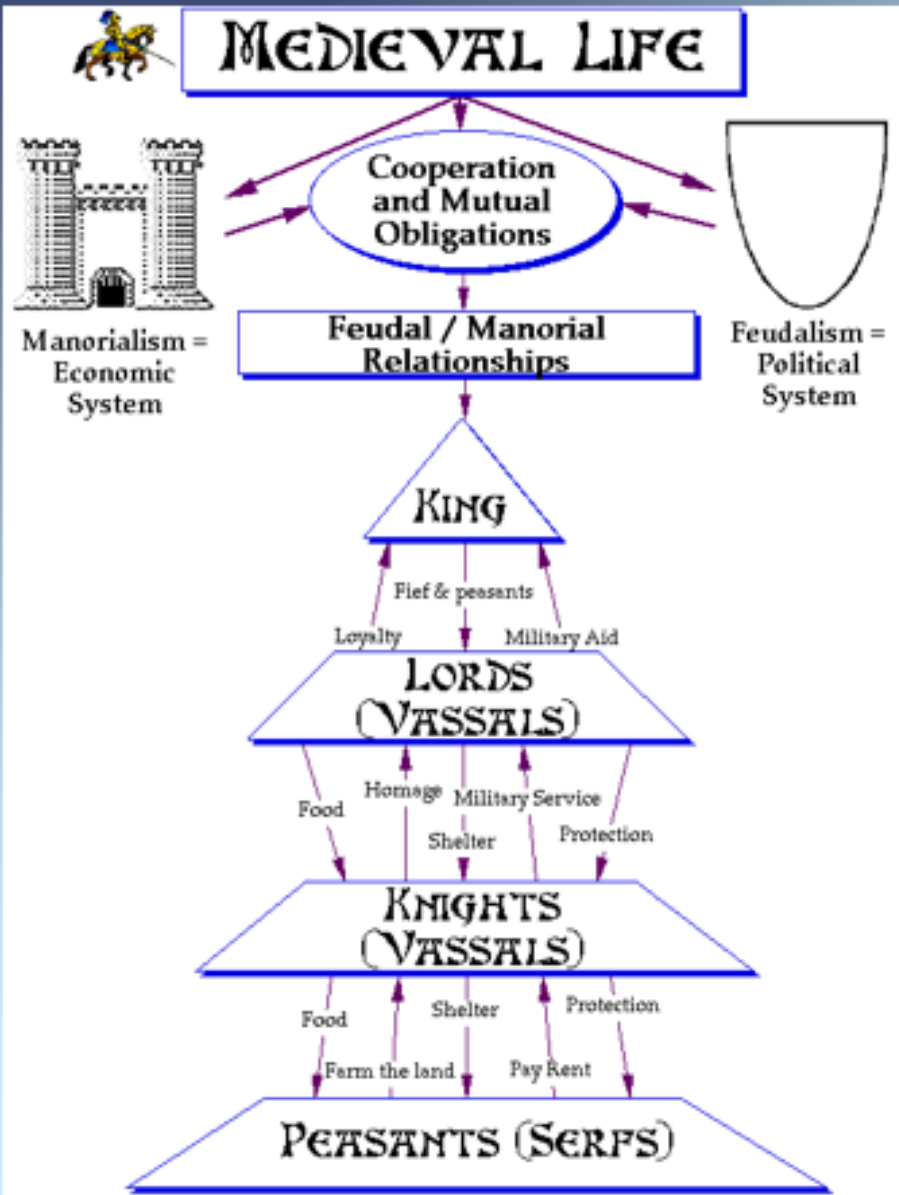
MEDIEVAL LIFE

Cooperation and Mutual Obligations

Manorialism = Economic System

Feudalism = Political System

Feudal / Manorial Relationships

KING

Fief & peasants

Loyalty

Military Aid

LORDS (VASSALS)

Food

Homage

Military Service

Shelter

Protection

KNIGHTS (VASSALS)

Food

Shelter

Protection

Farm the land

Pay Rent

PEASANTS (SERFS)